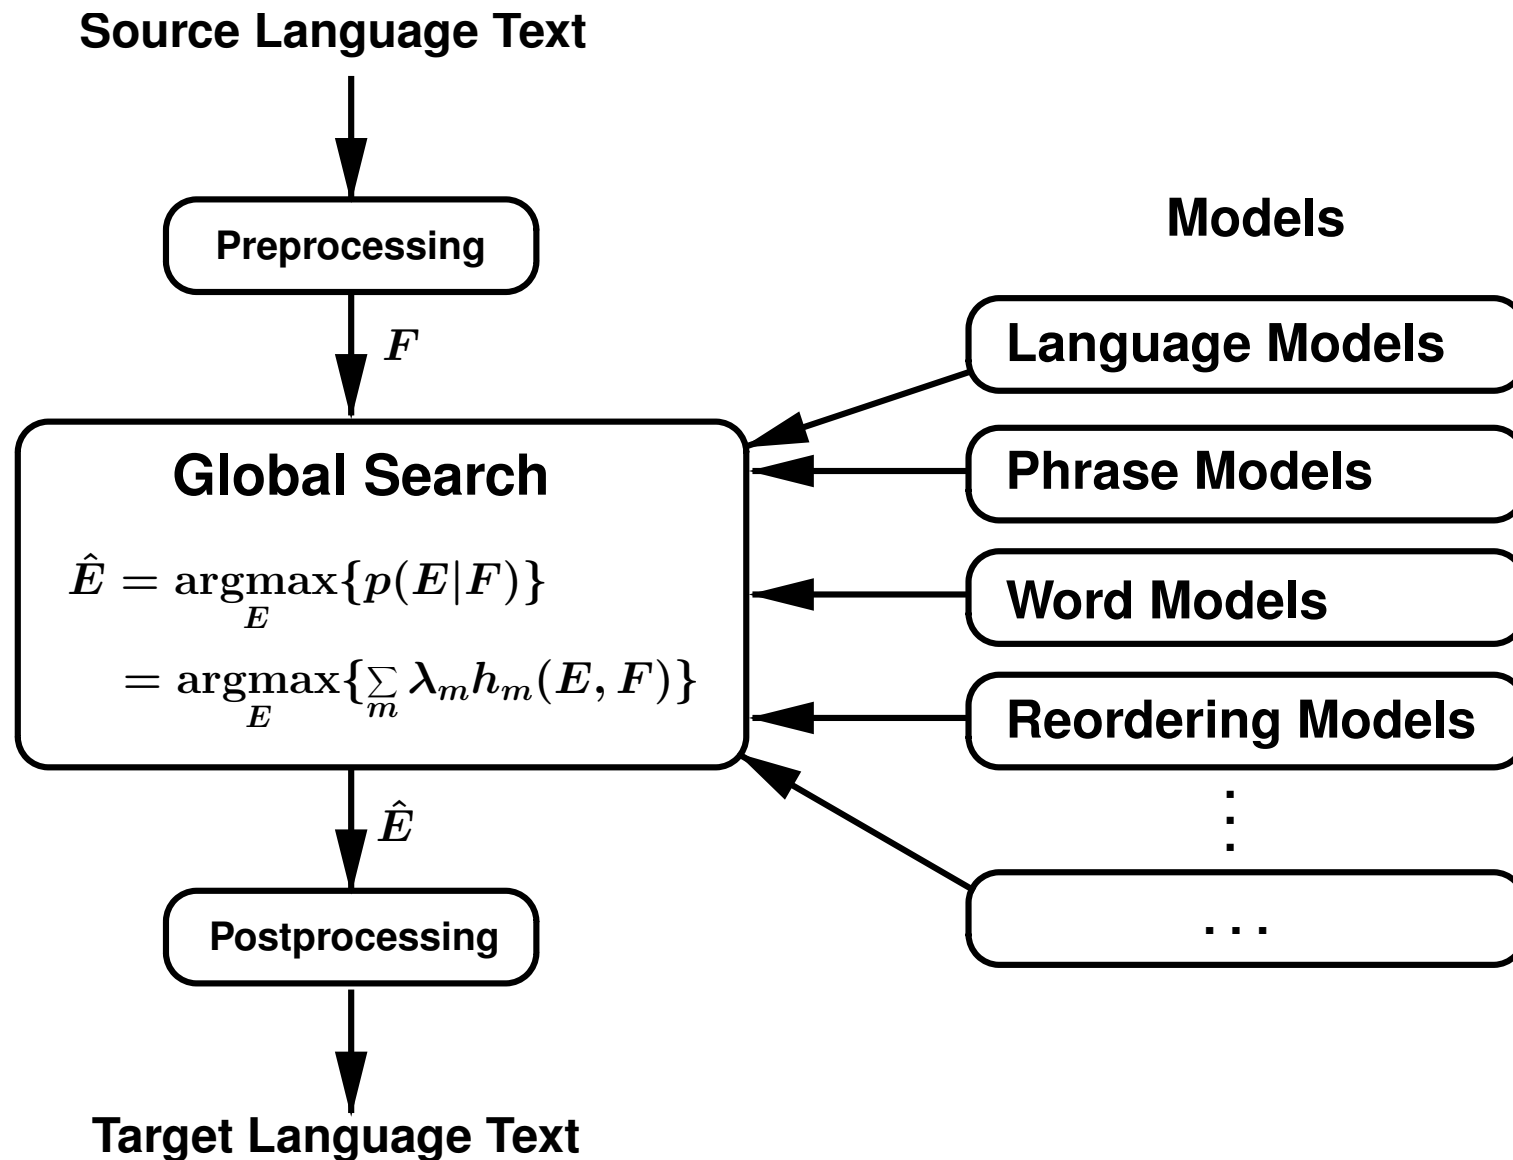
Source Language Text

Preprocessing

$F$

Global Search

$\hat{E} = \underset{E}{\operatorname{argmax}}\{p(E|F)\}$

$= \underset{E}{\operatorname{argmax}}\{\sum_{m} \lambda_m h_m(E,F)\}$

$\hat{E}$

Postprocessing

Target Language Text

Models

Language Models

Phrase Models

Word Models

Reordering Models

⋮

...